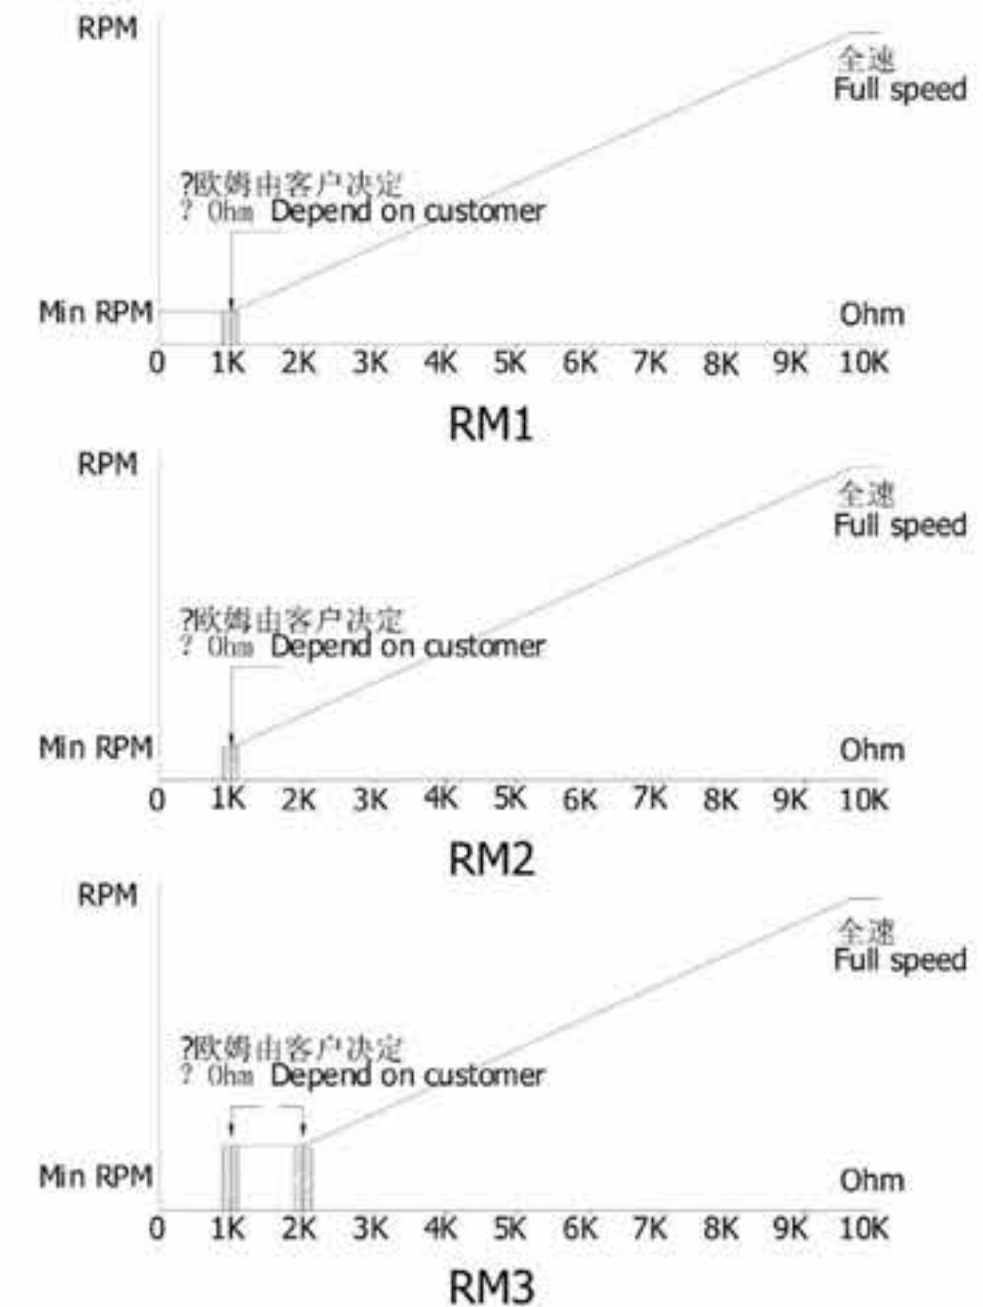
RPM
全速
Full speed
?欧姆由客户决定
? Ohm Depend on customer
Min RPM
Ohm
0 1K 2K 3K 4K 5K 6K 7K 8K 9K 10K
RM1

RPM
全速
Full speed
?欧姆由客户决定
? Ohm Depend on customer
Min RPM
Ohm
0 1K 2K 3K 4K 5K 6K 7K 8K 9K 10K
RM2

RPM
全速
Full speed
?欧姆由客户决定
? Ohm Depend on customer
Min RPM
Ohm
0 1K 2K 3K 4K 5K 6K 7K 8K 9K 10K
RM3